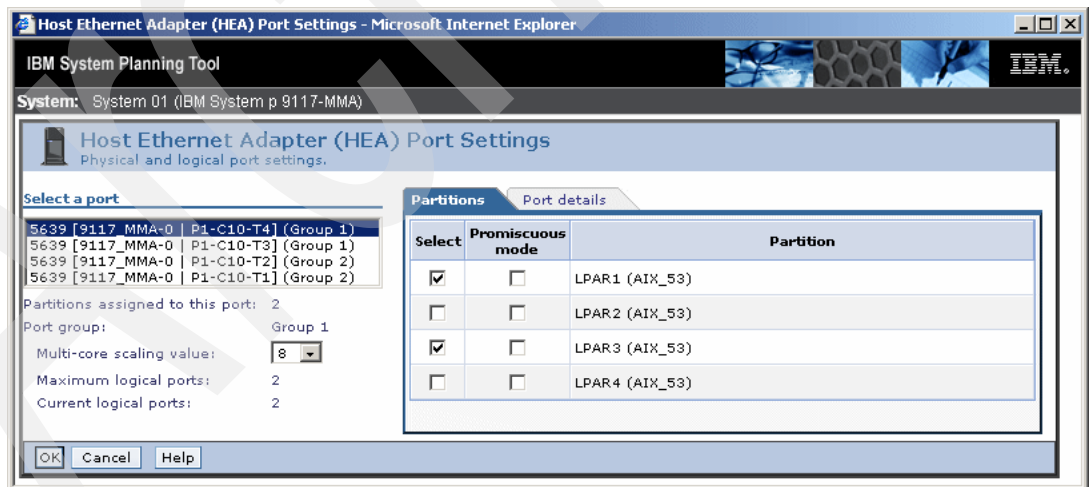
Host Ethernet Adapter (HEA) Port Settings - Microsoft Internet Explorer

IBM System Planning Tool

IBM.

System: System 01 (IBM System p 9117-MMA)

Host Ethernet Adapter (HEA) Port Settings
Physical and logical port settings.

Select a port

5639 [9117_MMA-0 | P1-C10-T4] (Group 1)
5639 [9117_MMA-0 | P1-C10-T3] (Group 1)
5639 [9117_MMA-0 | P1-C10-T2] (Group 2)
5639 [9117_MMA-0 | P1-C10-T1] (Group 2)

Partitions assigned to this port: 2
Port group: Group 1
Multi-core scaling value: 8
Maximum logical ports: 2
Current logical ports: 2

Partitions | Port details

| Select | Promiscuous mode | Partition |
|---|---|---|
| ☑ | ☐ | LPAR1 (AIX_53) |
| ☐ | ☐ | LPAR2 (AIX_53) |
| ☑ | ☐ | LPAR3 (AIX_53) |
| ☐ | ☐ | LPAR4 (AIX_53) |

OK Cancel Help